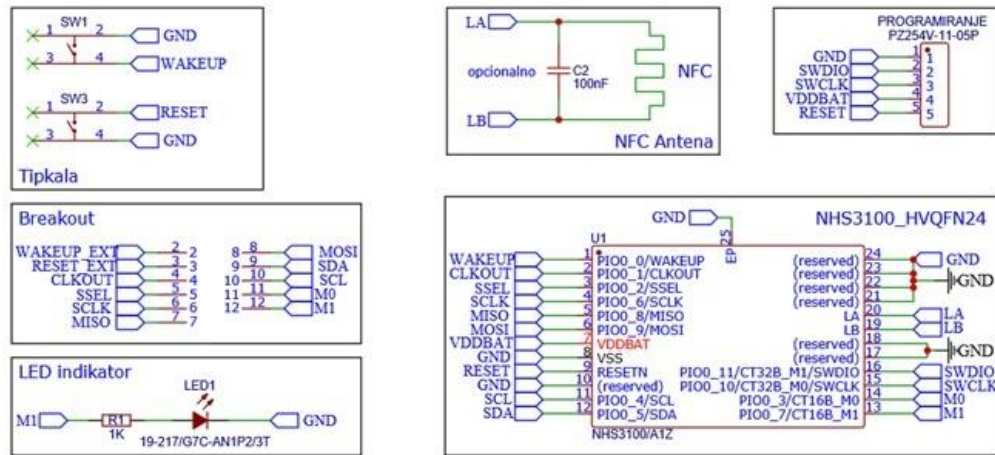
SW1
1 2 GND
3 4 WAKEUP

SW3
1 2 RESET
3 4 GND

Tipkala

LA
opcionalno C2 100nF
NFC
LB
NFC Antena

PROGRAMIRANJE
PZ254V-11-05P
GND 1 1
SWDIO 2 2
SWCLK 3 3
VDDBAT 4 4
RESET 5 5

Breakout
WAKEUP_EXT 2 2
RESET_EXT 3 3
CLKOUT 4 4
SSEL 5 5
SCLK 6 6
MISO 7 7
8 8 MOSI
9 9 SDA
10 10 SCL
11 11 M0
12 12 M1

LED indikator
LED1
M1 R1 1K GND
19-217/G7C-AN1P2/3T

GND
NHS3100_HVQFN24
U1
EP 25
WAKEUP 1 PIO0_0/WAKEUP
CLKOUT 2 PIO0_1/CLKOUT
SSEL 3 PIO0_2/SSEL
SCLK 4 PIO0_6/SCLK
MISO 5 PIO0_8/MISO
MOSI 6 PIO0_9/MOSI
VDDBAT 7 VDDBAT
GND 8 VSS
RESET 9 RESETN
GND 10 (reserved)
SCL 11 PIO0_4/SCL
SDA 12 PIO0_5/SDA
(reserved) 24 GND
(reserved) 23 GND
(reserved) 22
(reserved) 21
LA 20 LA
LB 19 LB
(reserved) 18
(reserved) 17 GND
PIO0_11/CT32B_M1/SWDIO 16 SWDIO
PIO0_10/CT32B_M0/SWCLK 15 SWCLK
PIO0_3/CT16B_M0 14 M0
PIO0_7/CT16B_M1 13 M1
NHS3100/A1Z